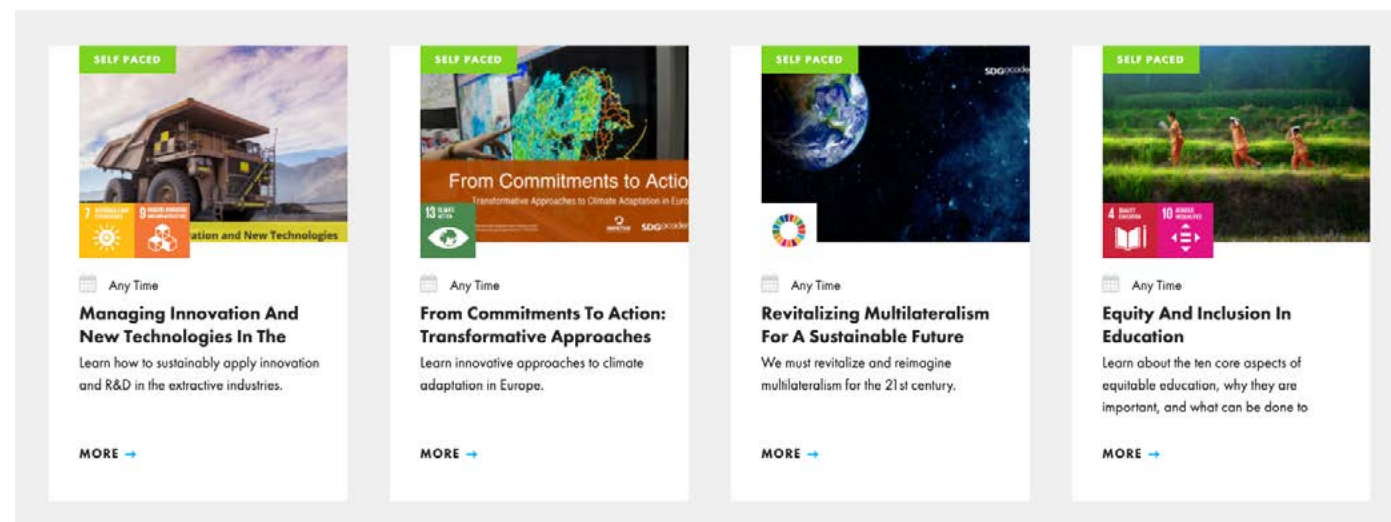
SELF PACED

7 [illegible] 9 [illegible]

ation and New Technologies

Any Time

Managing Innovation And New Technologies In The

Learn how to sustainably apply innovation and R&D in the extractive industries.

MORE →

SELF PACED

From Commitments to Actio

Transformative Approaches to Climate Adaptation in Euro

13 CLIMATE ACTION

SDGacade

Any Time

From Commitments To Action: Transformative Approaches

Learn innovative approaches to climate adaptation in Europe.

MORE →

SELF PACED

SDGacade

Any Time

Revitalizing Multilateralism For A Sustainable Future

We must revitalize and reimagine multilateralism for the 21st century.

MORE →

SELF PACED

4 QUALITY EDUCATION 10 REDUCED INEQUALITIES

Any Time

Equity And Inclusion In Education

Learn about the ten core aspects of equitable education, why they are important, and what can be done to

MORE →